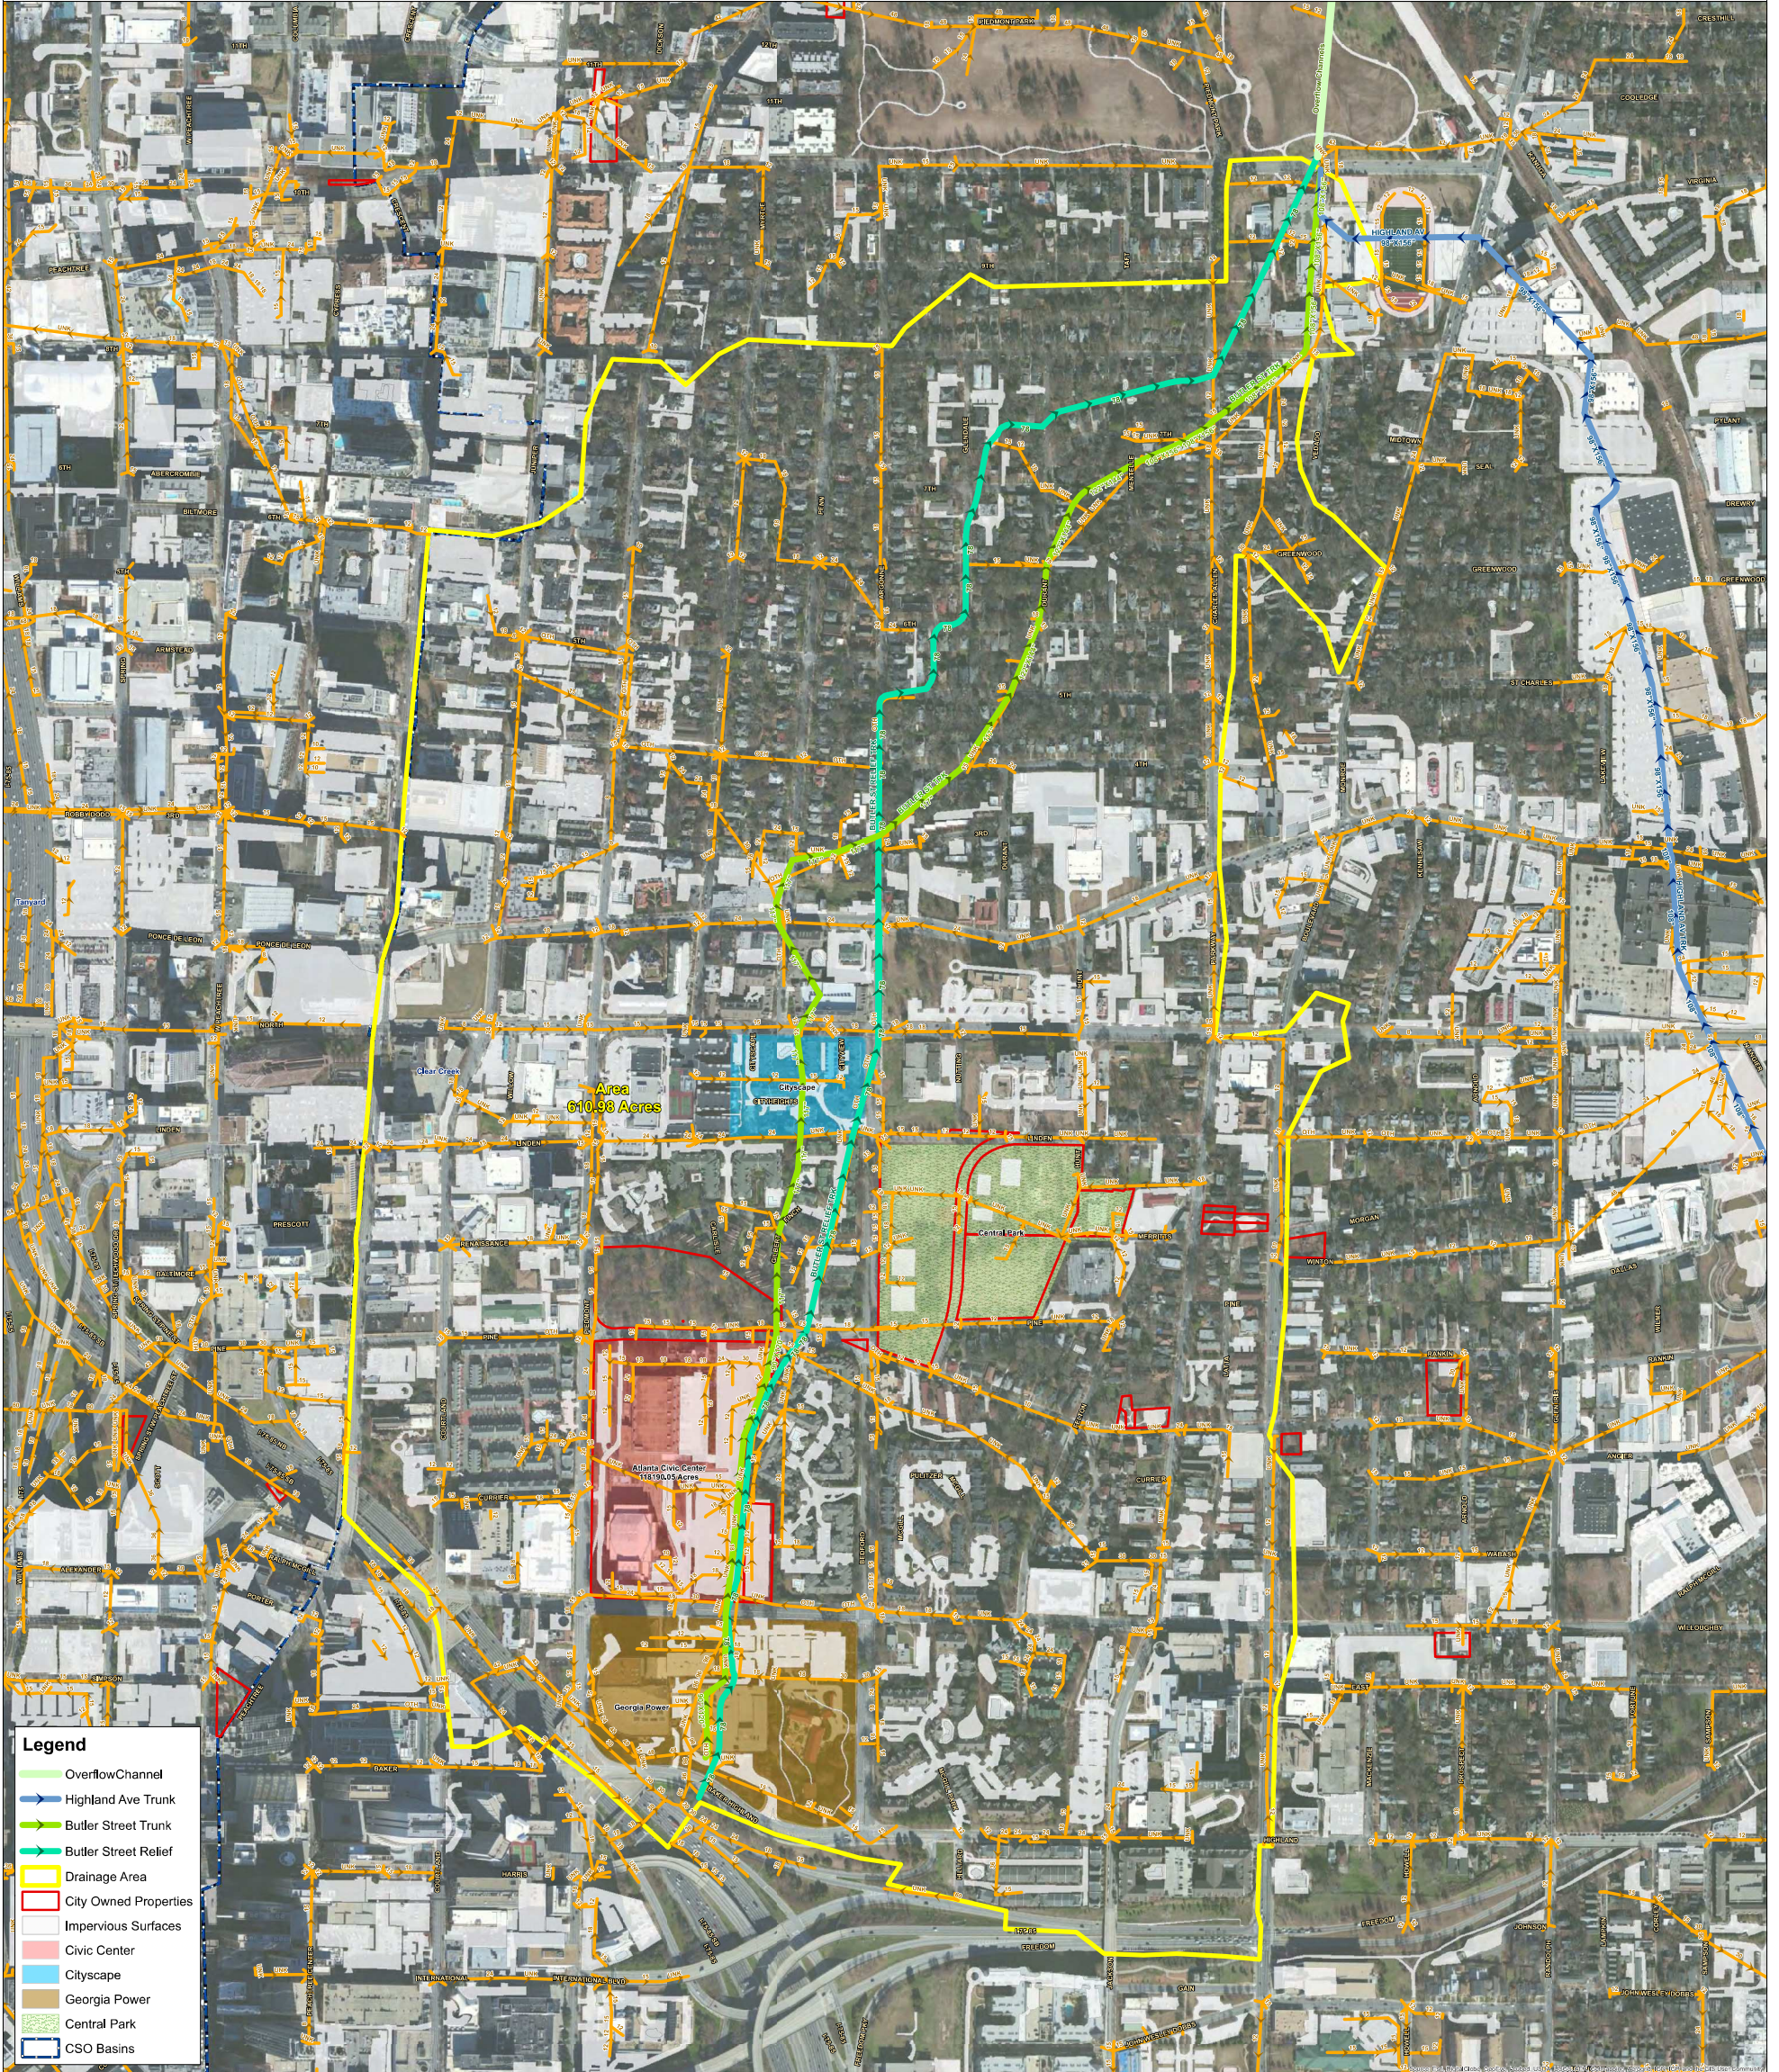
Area
610.98 Acres

Cityscape

Central Park

Atlanta Civic Center

Georgia Power

Legend
OverflowChannel
Highland Ave Trunk
Butler Street Trunk
Butler Street Relief
Drainage Area
City Owned Properties
Impervious Surfaces
Civic Center
Cityscape
Georgia Power
Central Park
CSO Basins